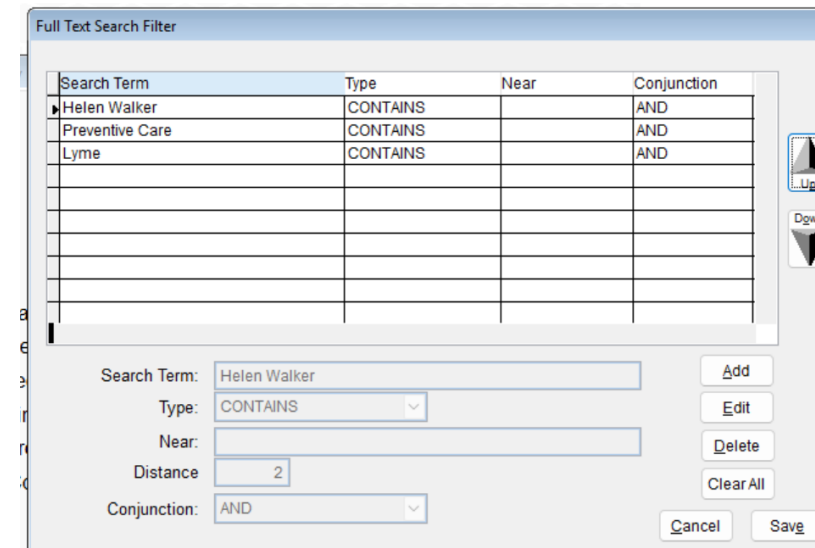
Full Text Search Filter

| Search Term | Type | Near | Conjunction |
|---|---|---|---|
| Helen Walker | CONTAINS | | AND |
| Preventive Care | CONTAINS | | AND |
| Lyme | CONTAINS | | AND |

Up

Dow

Search Term: Helen Walker

Type: CONTAINS

Near:

Distance 2

Conjunction: AND

Add

Edit

Delete

Clear All

Cancel

Save